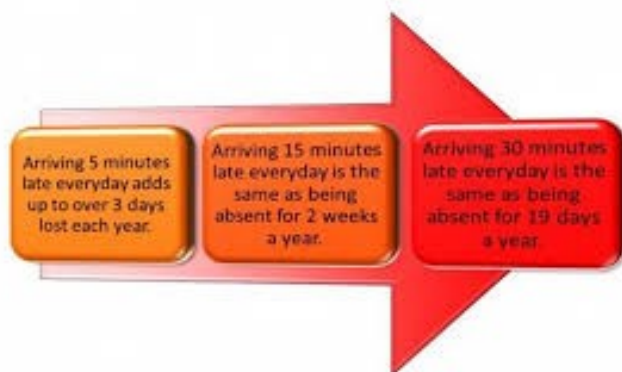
Arriving 5 minutes late everyday adds up to over 3 days lost each year.

Arriving 15 minutes late everyday is the same as being absent for 2 weeks a year.

Arriving 30 minutes late everyday is the same as being absent for 19 days a year.